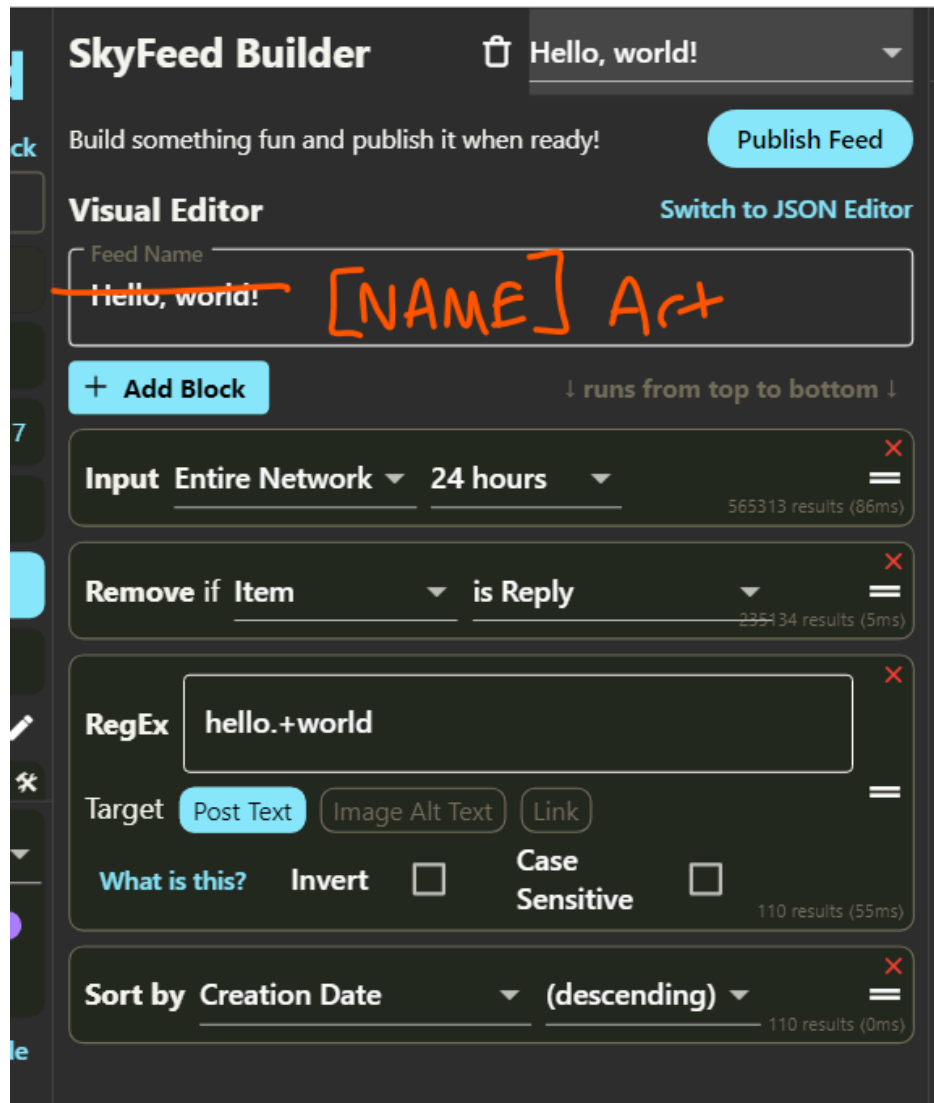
SkyFeed Builder

Hello, world!

Build something fun and publish it when ready!

Publish Feed

Visual Editor

Switch to JSON Editor

Feed Name

Hello, world!

[NAME] Art

+ Add Block

↓ runs from top to bottom ↓

Input Entire Network 24 hours

565313 results (86ms)

Remove if Item is Reply

235134 results (5ms)

RegEx hello.+world

Target Post Text Image Alt Text Link

What is this? Invert Case Sensitive

110 results (55ms)

Sort by Creation Date (descending)

110 results (0ms)